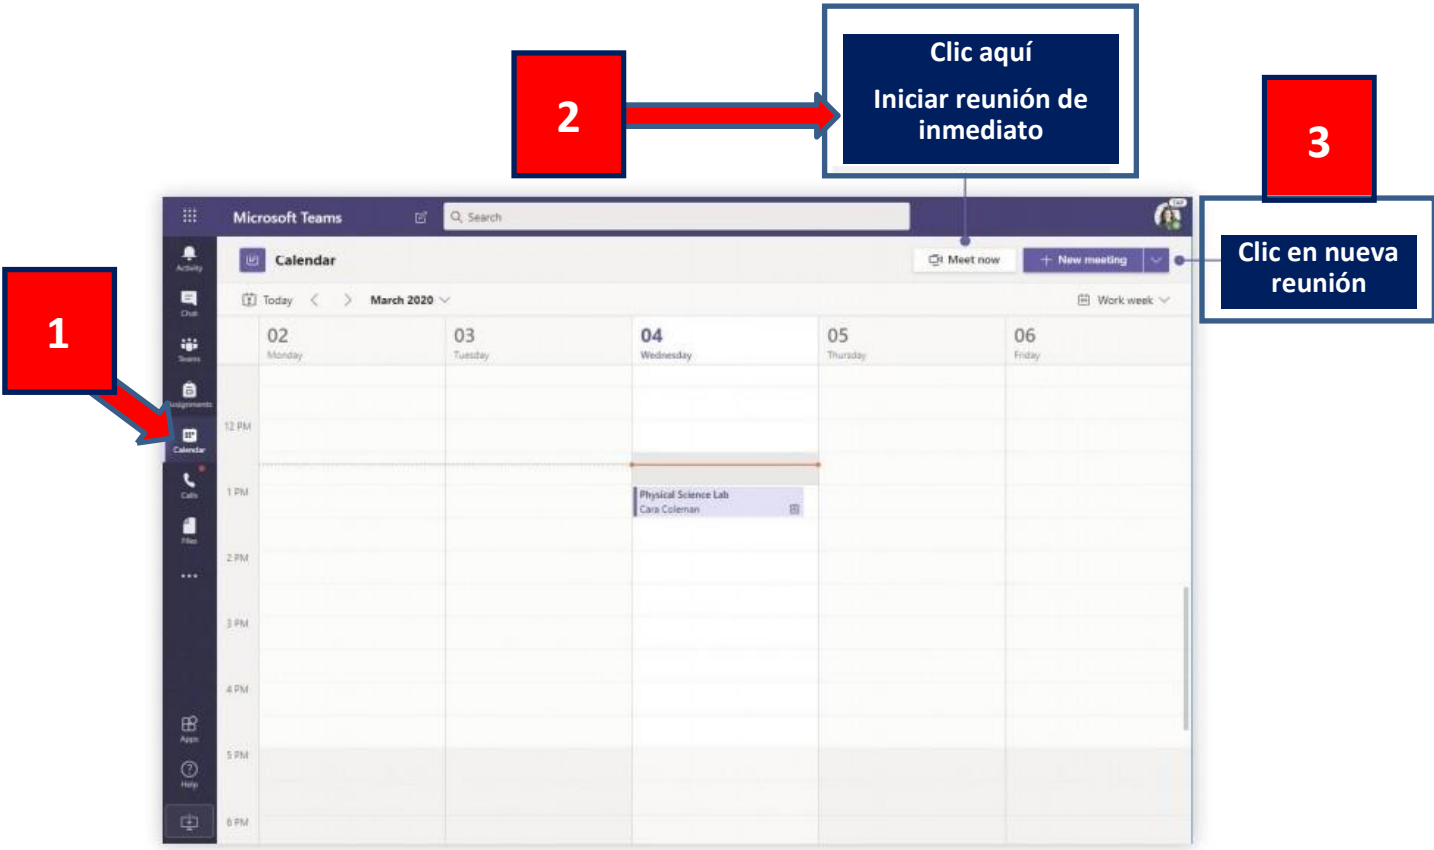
2

Clic aquí

Iniciar reunión de inmediato

3

Clic en nueva reunión

1

Microsoft Teams

Search

Activity

Chat

Teams

Assignments

Calendar

Calls

Files

...

Apps

Help

Calendar

Meet now

New meeting

Today

March 2020

Work week

02
Monday

03
Tuesday

04
Wednesday

05
Thursday

06
Friday

12 PM

1 PM

Physical Science Lab
Cara Coleman

2 PM

3 PM

4 PM

5 PM

6 PM